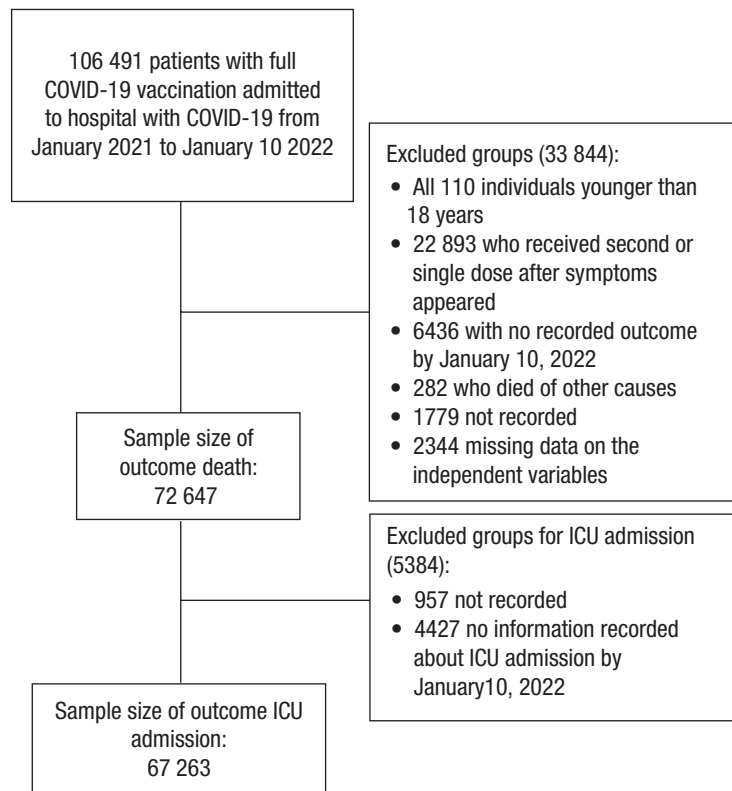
106 491 patients with full COVID-19 vaccination admitted to hospital with COVID-19 from January 2021 to January 10 2022

Excluded groups (33 844):
- All 110 individuals younger than 18 years
- 22 893 who received second or single dose after symptoms appeared
- 6436 with no recorded outcome by January 10, 2022
- 282 who died of other causes
- 1779 not recorded
- 2344 missing data on the independent variables

Sample size of outcome death: 72 647

Excluded groups for ICU admission (5384):
- 957 not recorded
- 4427 no information recorded about ICU admission by January10, 2022

Sample size of outcome ICU admission: 67 263